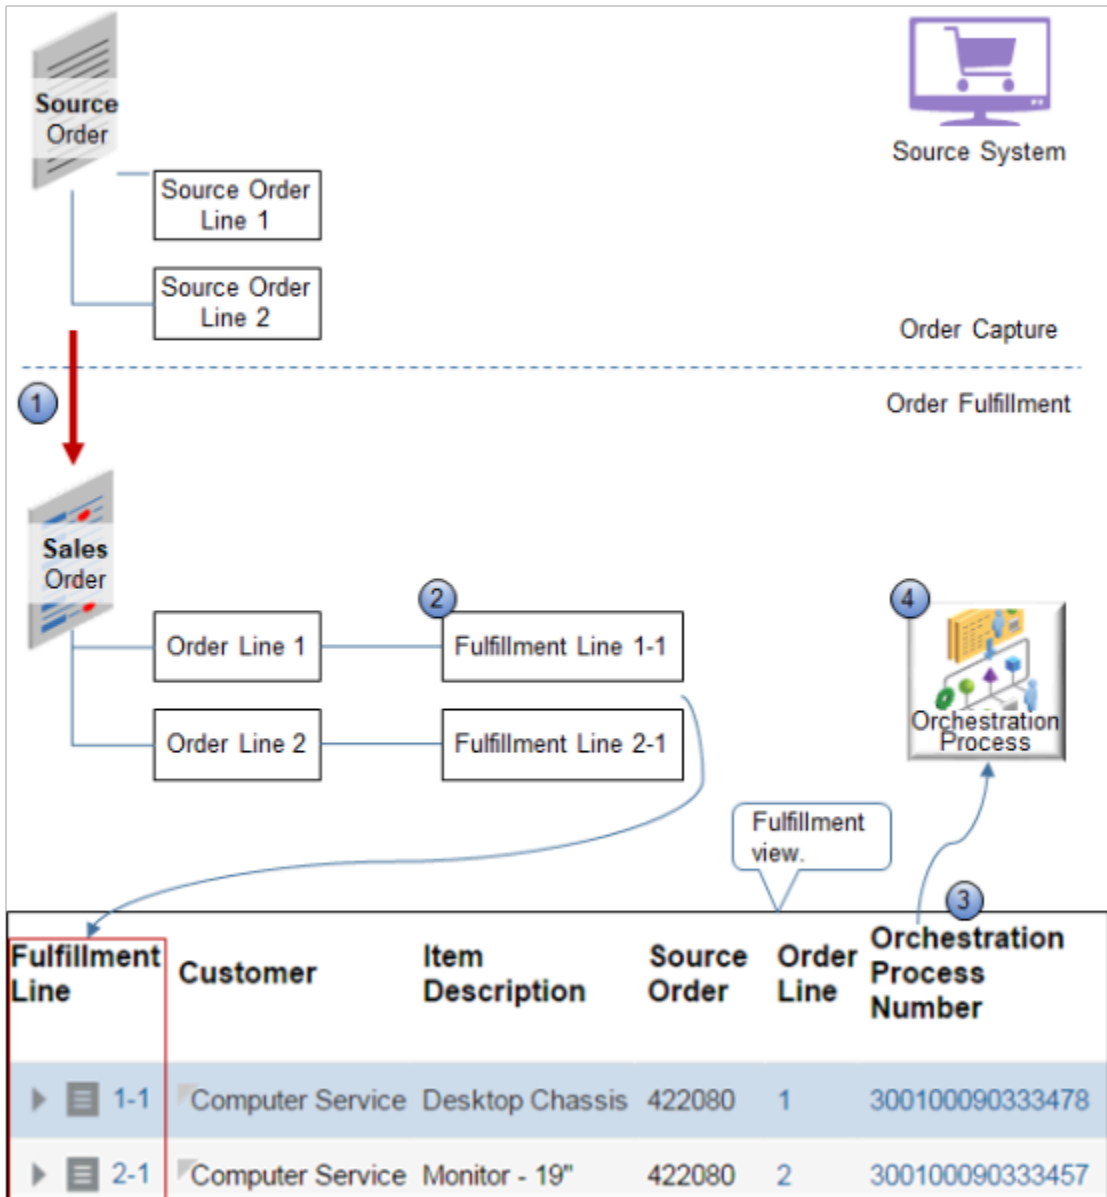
Source Order

Source System

Source Order Line 1

Source Order Line 2

Order Capture

1

Order Fulfillment

Sales Order

2

4

Order Line 1

Fulfillment Line 1-1

Orchestration Process

Order Line 2

Fulfillment Line 2-1

Fulfillment view.

3

| Fulfillment Line | Customer | Item Description | Source Order | Order Line | Orchestration Process Number |
|---|---|---|---|---|---|
| 1-1 | Computer Service | Desktop Chassis | 422080 | 1 | 300100090333478 |
| 2-1 | Computer Service | Monitor - 19" | 422080 | 2 | 300100090333457 |